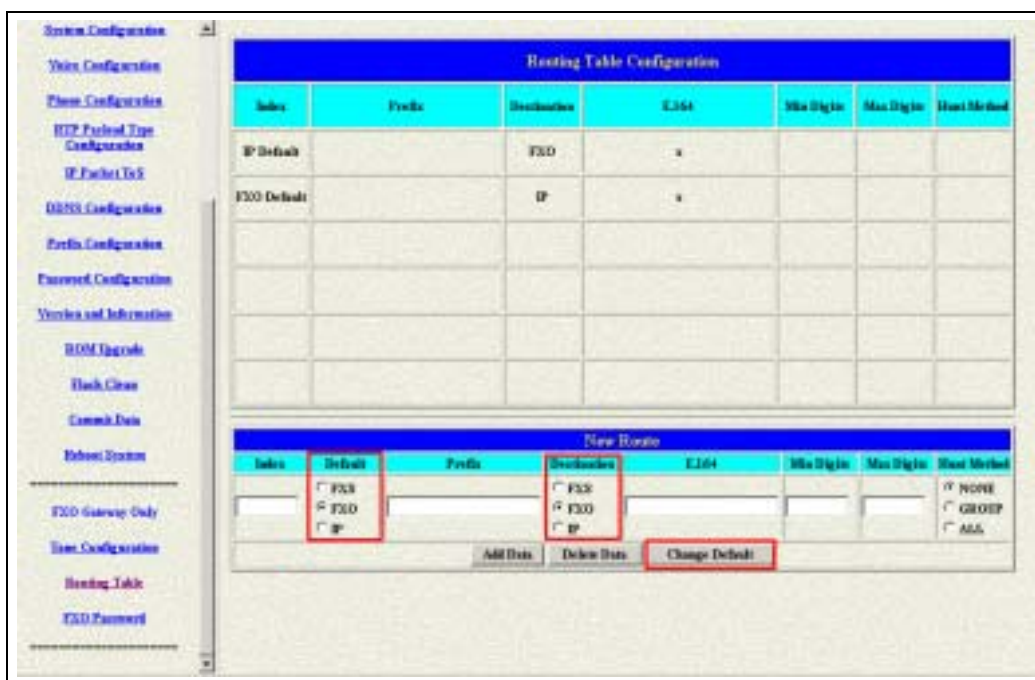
System Configuration
Voice Configuration
Phone Configuration
RTP Payload Type Configuration
IP Packet ToS
DDNS Configuration
Prefix Configuration
Password Configuration
Version and Information
ROM Upgrade
Flash Clean
Commit Data
Reboot System
FXO Gateway Only
Time Configuration
Routing Table
FXO Password

Routing Table Configuration

| Index | Prefix | Destination | E.164 | Min Digits | Max Digits | Hunt Method |
|---|---|---|---|---|---|---|
| IP Default | | FXO | x | | | |
| FXO Default | | IP | x | | | |
| | | | | | | |
| | | | | | | |
| | | | | | | |
| | | | | | | |

New Route

| Index | Default | Prefix | Destination | E.164 | Min Digits | Max Digits | Hunt Method |
|---|---|---|---|---|---|---|---|
| | FXS FXO IP | | FXS FXO IP | | | | NONE GROUP ALL |

Add Data | Delete Data | Change Default